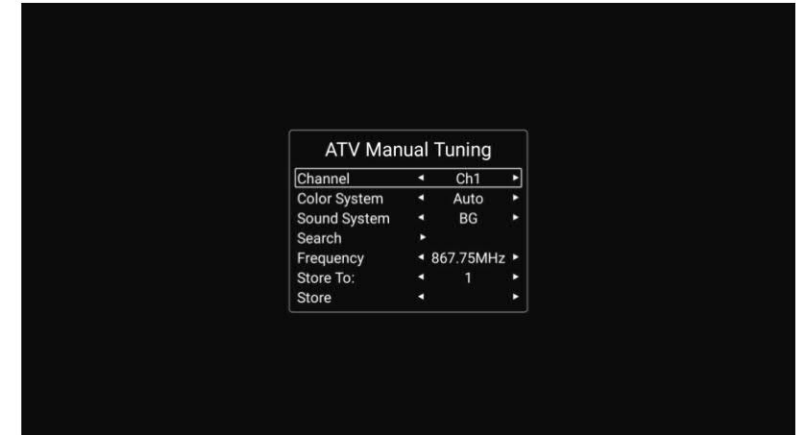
ATV Manual Tuning

| | | | |
|---|---|---|---|
| Channel | ◂ | Ch1 | ▸ |
| Color System | ◂ | Auto | ▸ |
| Sound System | ◂ | BG | ▸ |
| Search | ▸ | | |
| Frequency | ◂ | 867.75MHz | ▸ |
| Store To: | ◂ | 1 | ▸ |
| Store | ◂ | | ▸ |